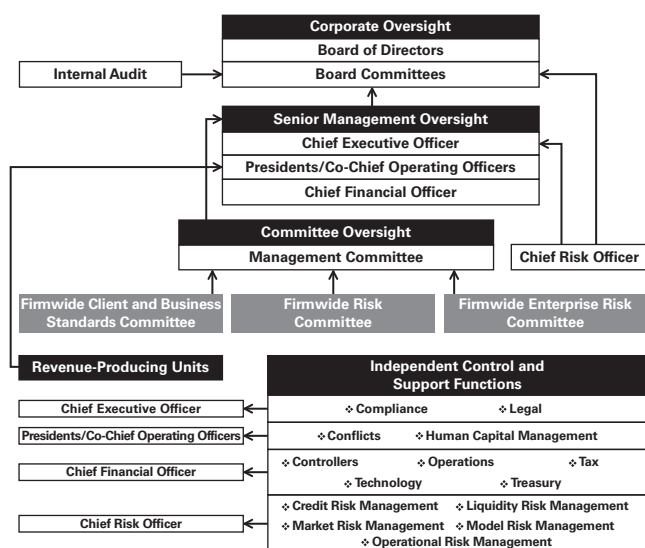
Corporate Oversight
Board of Directors
Board Committees

Internal Audit

Senior Management Oversight
Chief Executive Officer
Presidents/Co-Chief Operating Officers
Chief Financial Officer

Committee Oversight
Management Committee

Chief Risk Officer

Firmwide Client and Business Standards Committee

Firmwide Risk Committee

Firmwide Enterprise Risk Committee

Revenue-Producing Units

Independent Control and Support Functions

Chief Executive Officer
❖ Compliance ❖ Legal

Presidents/Co-Chief Operating Officers
❖ Conflicts ❖ Human Capital Management

Chief Financial Officer
❖ Controllers ❖ Operations ❖ Tax
❖ Technology ❖ Treasury

Chief Risk Officer
❖ Credit Risk Management ❖ Liquidity Risk Management
❖ Market Risk Management ❖ Model Risk Management
❖ Operational Risk Management